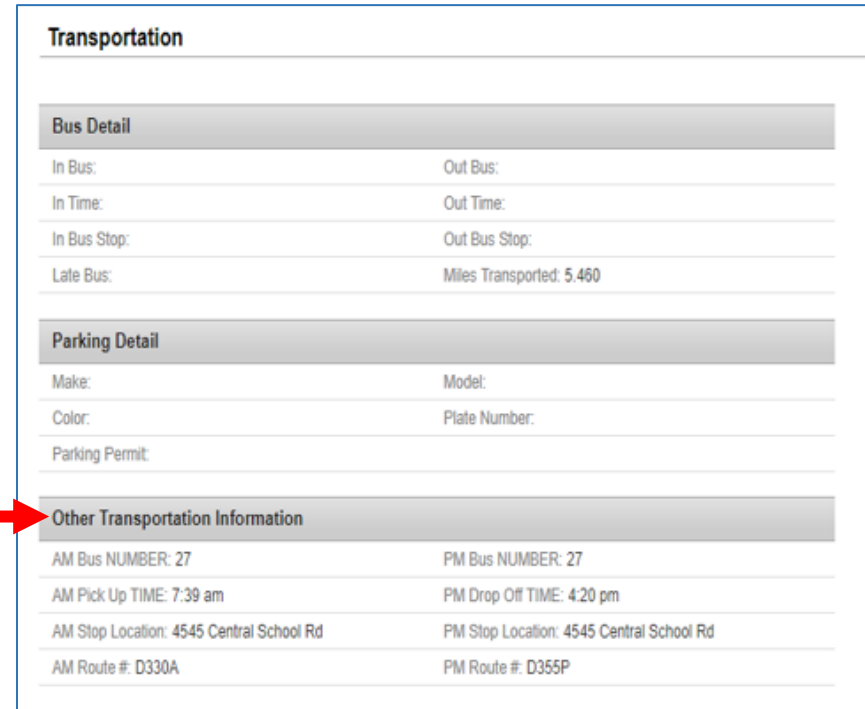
Transportation

Bus Detail

In Bus:
Out Bus:
In Time:
Out Time:
In Bus Stop:
Out Bus Stop:
Late Bus:
Miles Transported: 5.460

Parking Detail

Make:
Model:
Color:
Plate Number:
Parking Permit:

Other Transportation Information

AM Bus NUMBER: 27
PM Bus NUMBER: 27
AM Pick Up TIME: 7:39 am
PM Drop Off TIME: 4:20 pm
AM Stop Location: 4545 Central School Rd
PM Stop Location: 4545 Central School Rd
AM Route #: D330A
PM Route #: D355P